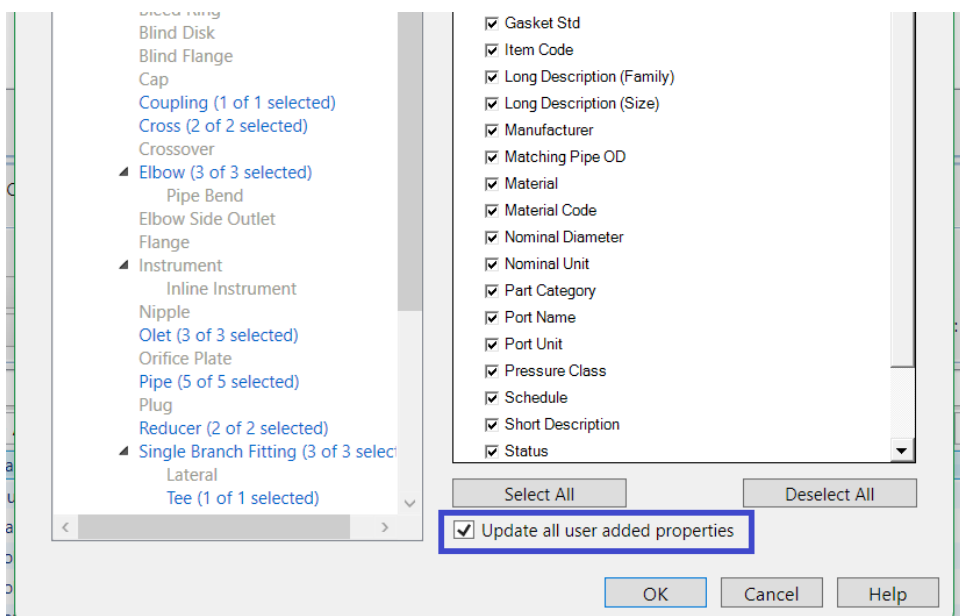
Bleed Ring
Blind Disk
Blind Flange
Cap
Coupling (1 of 1 selected)
Cross (2 of 2 selected)
Crossover
Elbow (3 of 3 selected)
Pipe Bend
Elbow Side Outlet
Flange
Instrument
Inline Instrument
Nipple
Olet (3 of 3 selected)
Orifice Plate
Pipe (5 of 5 selected)
Plug
Reducer (2 of 2 selected)
Single Branch Fitting (3 of 3 selec
Lateral
Tee (1 of 1 selected)

Gasket Std
Item Code
Long Description (Family)
Long Description (Size)
Manufacturer
Matching Pipe OD
Material
Material Code
Nominal Diameter
Nominal Unit
Part Category
Port Name
Port Unit
Pressure Class
Schedule
Short Description
Status

Select All
Deselect All
Update all user added properties
OK
Cancel
Help